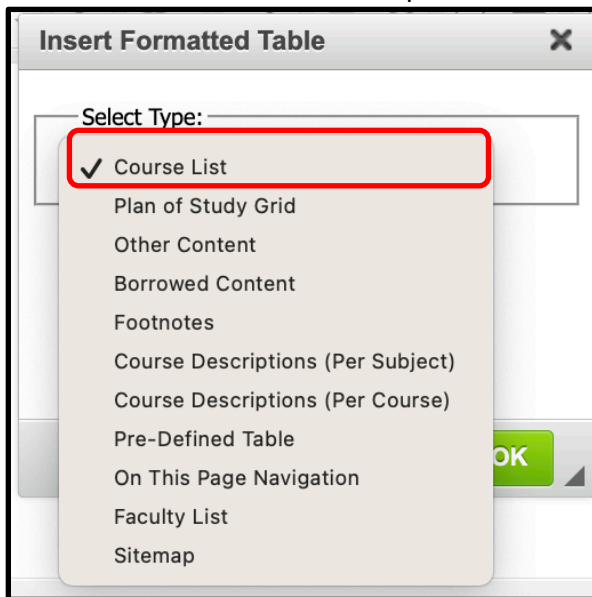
Insert Formatted Table ✕

Select Type:

✓ Course List
Plan of Study Grid
Other Content
Borrowed Content
Footnotes
Course Descriptions (Per Subject)
Course Descriptions (Per Course)
Pre-Defined Table
On This Page Navigation
Faculty List
Sitemap

OK